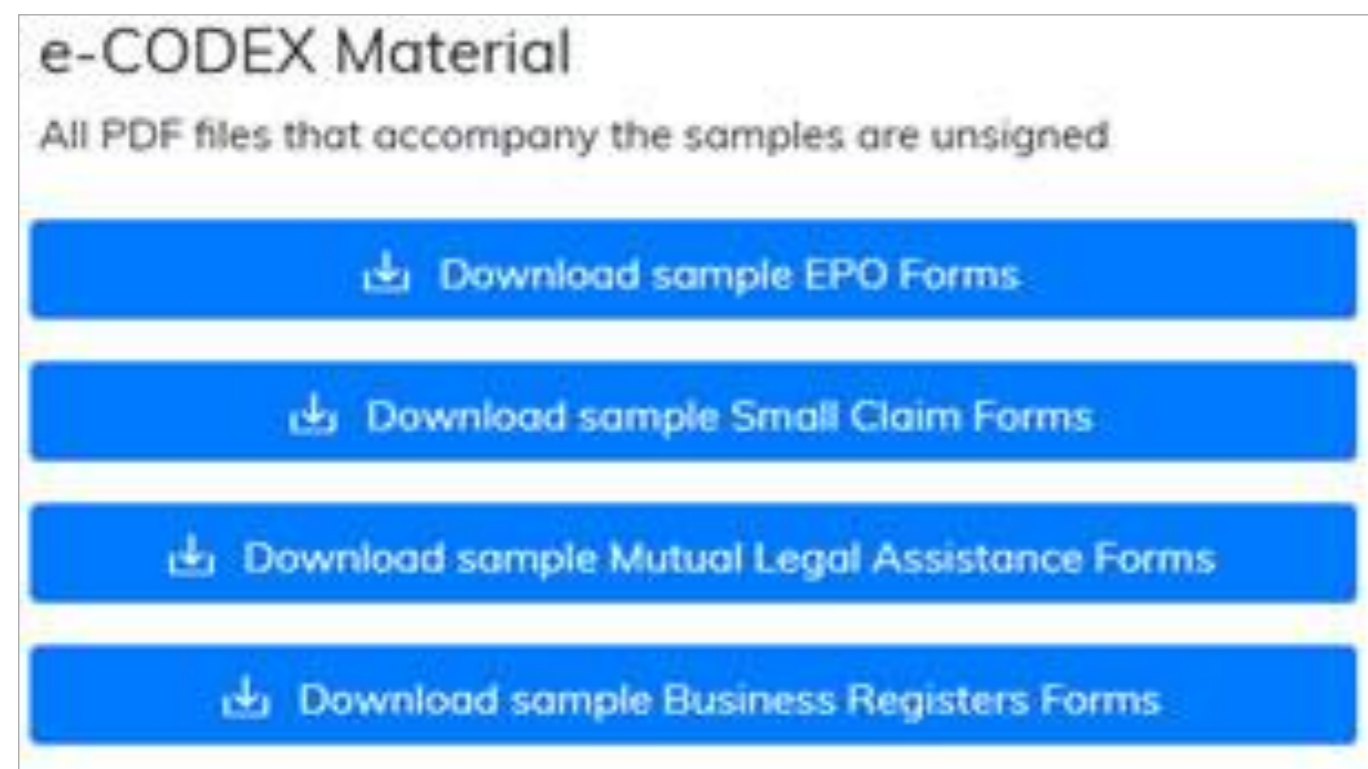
e-CODEX Material

All PDF files that accompany the samples are unsigned

Download sample EPO Forms

Download sample Small Claim Forms

Download sample Mutual Legal Assistance Forms

Download sample Business Registers Forms